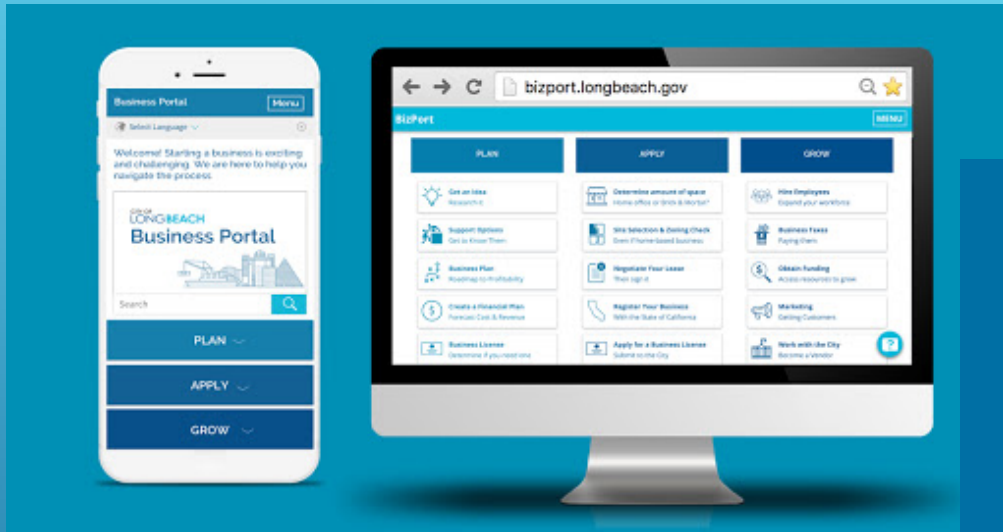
Business Portal
Menu
Select Language

Welcome! Starting a business is exciting and challenging. We are here to help you navigate the process.

CITY OF LONG BEACH
Business Portal

Search

PLAN
APPLY
GROW

bizport.longbeach.gov

BizPort
MENU

PLAN
APPLY
GROW

Get an Idea
Research it

Determine amount of space
Home office or Brick & Mortar?

Hire Employees
Expand your workforce

Support Options
Get to Know Them

Site Selection & Zoning Check
Even if home-based business

Business Taxes
Paying them

Business Plan
Roadmap to Profitability

Negotiate Your Lease
Then sign it

Obtain Funding
Access resources to grow

Create a Financial Plan
Forecast Cost & Revenue

Register Your Business
With the State of California

Marketing
Getting Customers

Business License
Determine if you need one

Apply for a Business License
Submit to the City

Work with the City
Become a Vendor